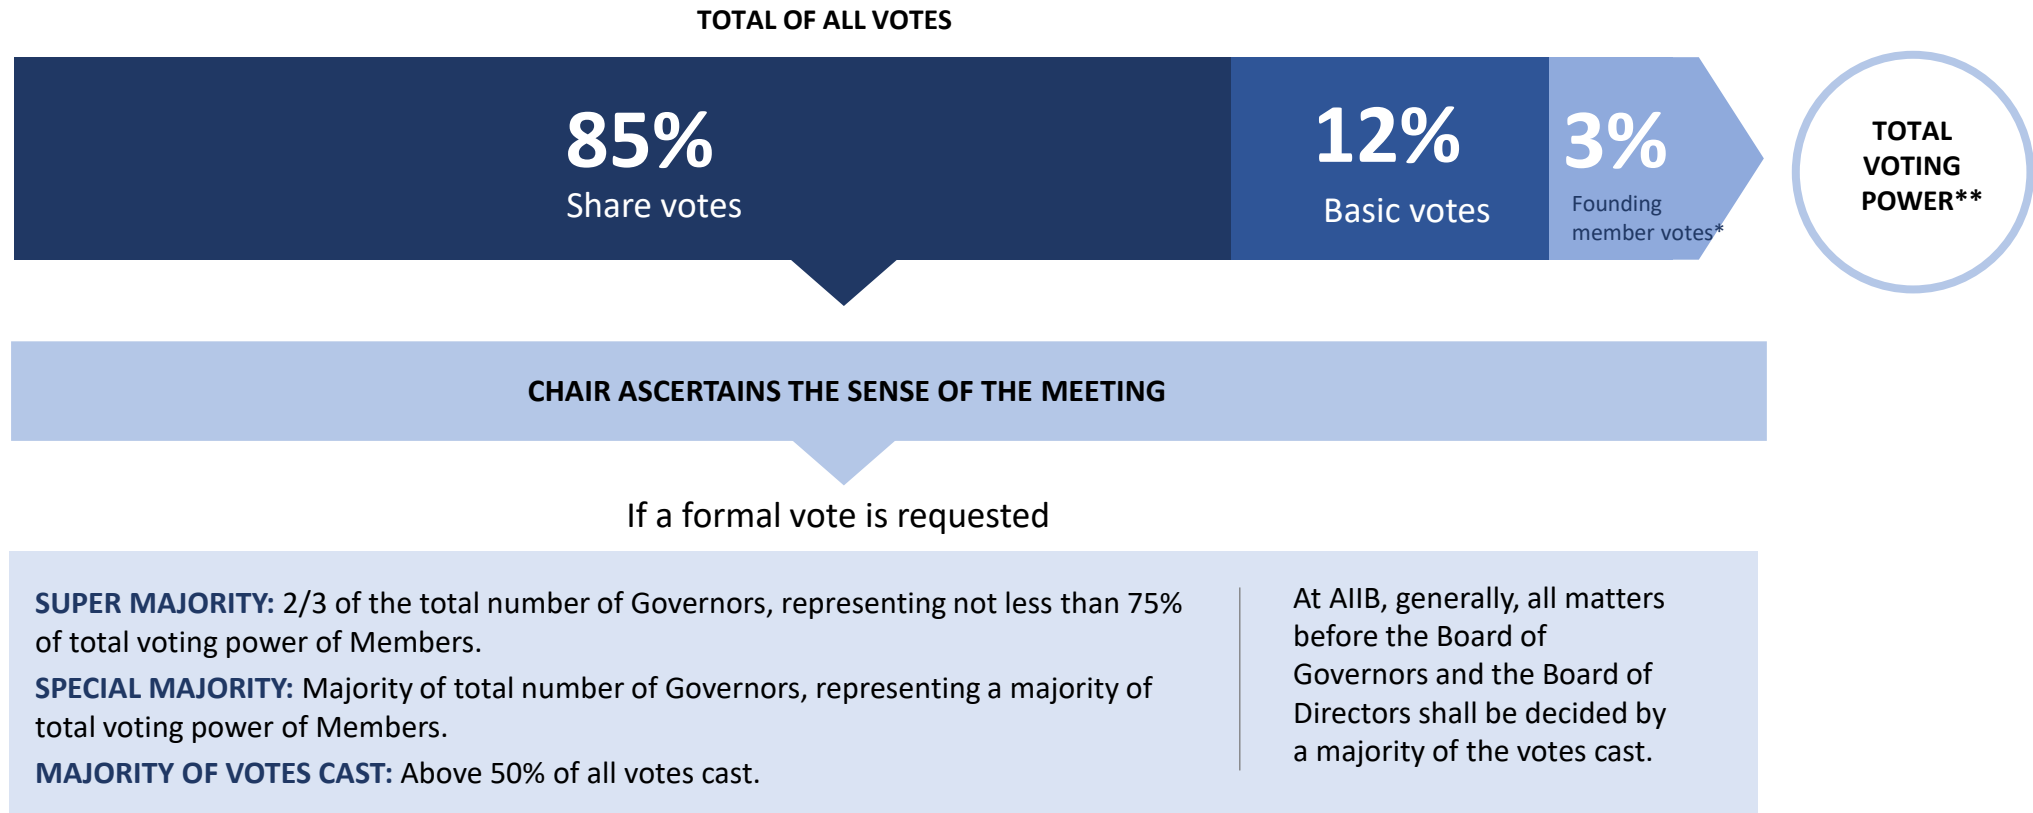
TOTAL OF ALL VOTES

85%
Share votes

12%
Basic votes

3%
Founding member votes*

TOTAL VOTING POWER**

CHAIR ASCERTAINS THE SENSE OF THE MEETING

If a formal vote is requested

SUPER MAJORITY: 2/3 of the total number of Governors, representing not less than 75% of total voting power of Members.

SPECIAL MAJORITY: Majority of total number of Governors, representing a majority of total voting power of Members.

MAJORITY OF VOTES CAST: Above 50% of all votes cast.

At AIIB, generally, all matters before the Board of Governors and the Board of Directors shall be decided by a majority of the votes cast.